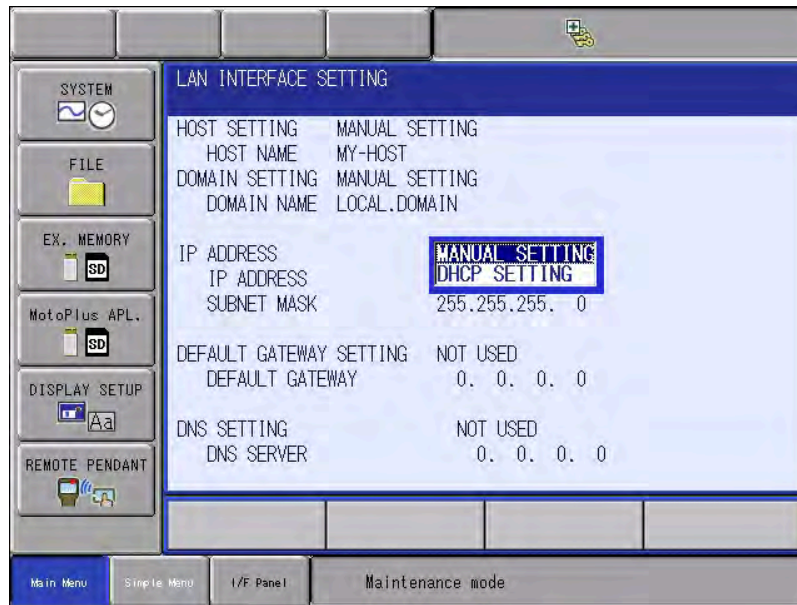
SYSTEM

FILE

EX. MEMORY

SD

MotoPlus APL.

SD

DISPLAY SETUP

Aa

REMOTE PENDANT

LAN INTERFACE SETTING

HOST SETTING MANUAL SETTING
HOST NAME MY-HOST
DOMAIN SETTING MANUAL SETTING
DOMAIN NAME LOCAL.DOMAIN

IP ADDRESS MANUAL SETTING
IP ADDRESS DHCP SETTING
SUBNET MASK 255.255.255. 0

DEFAULT GATEWAY SETTING NOT USED
DEFAULT GATEWAY 0. 0. 0. 0

DNS SETTING NOT USED
DNS SERVER 0. 0. 0. 0

Main Menu Simple Menu I/F Panel Maintenance mode